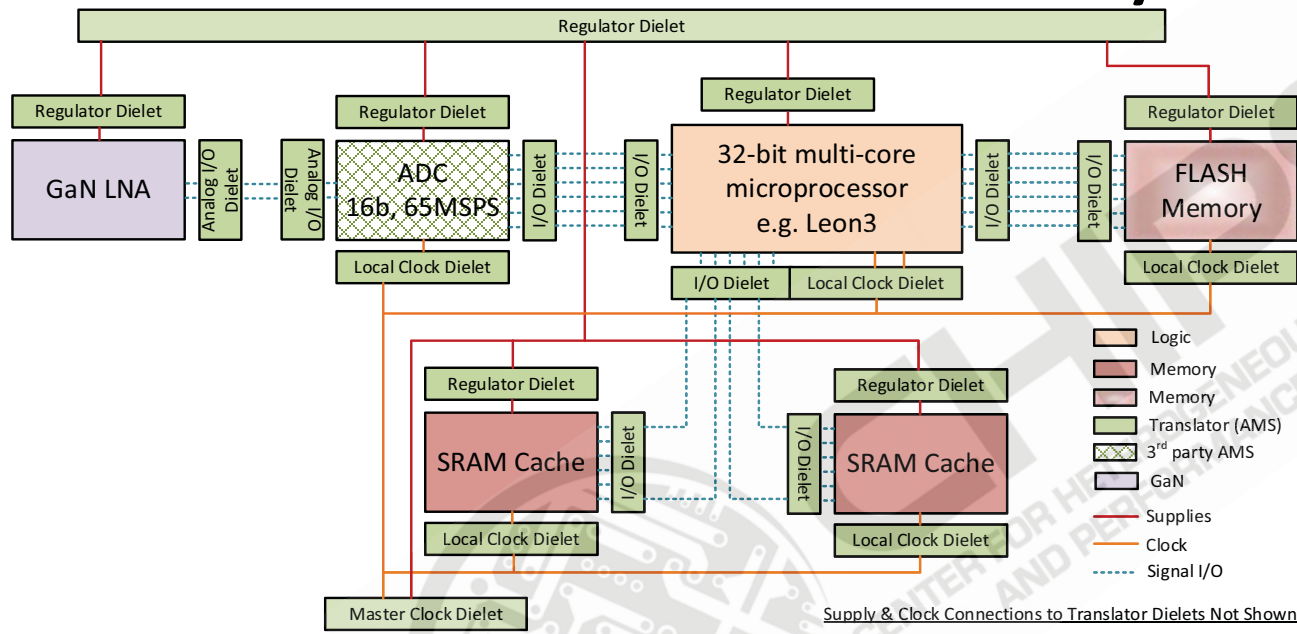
Regulator Dielet

Regulator Dielet

GaN LNA

Analog I/O Dielet

Analog I/O Dielet

Regulator Dielet

ADC 16b, 65MSPS

Local Clock Dielet

I/O Dielet

I/O Dielet

Regulator Dielet

32-bit multi-core microprocessor e.g. Leon3

I/O Dielet

Local Clock Dielet

I/O Dielet

I/O Dielet

Regulator Dielet

FLASH Memory

Local Clock Dielet

Regulator Dielet

SRAM Cache

Local Clock Dielet

I/O Dielet

I/O Dielet

Regulator Dielet

SRAM Cache

Local Clock Dielet

Master Clock Dielet

Logic
Memory
Memory
Translator (AMS)
3$^{rd}$ party AMS
GaN
Supplies
Clock
Signal I/O

Supply & Clock Connections to Translator Dielets Not Shown